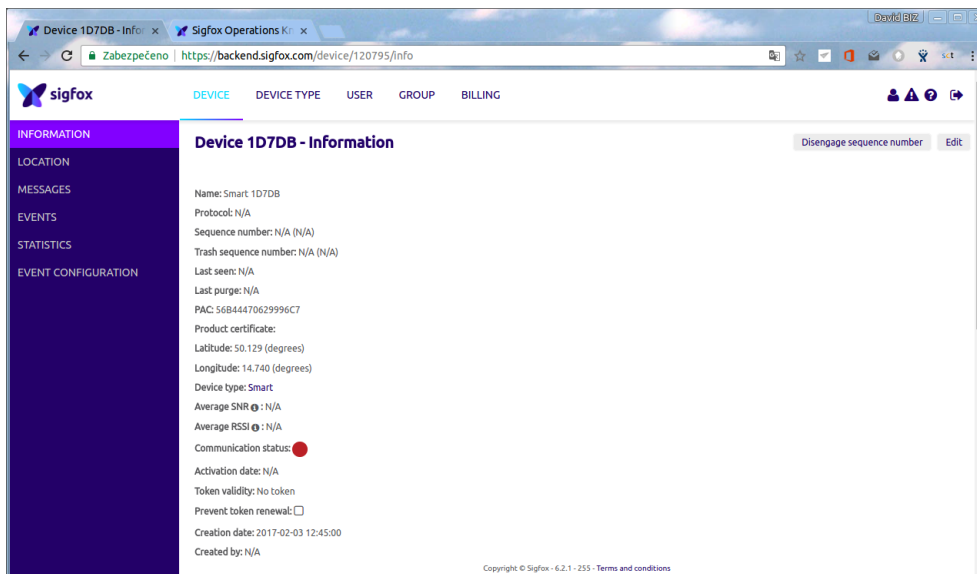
Device 1D7DB - Info ×
Sigfox Operations Kr ×
David BIZ

Zabezpečeno | https://backend.sigfox.com/device/120795/info

sigfox
DEVICE DEVICE TYPE USER GROUP BILLING

INFORMATION
LOCATION
MESSAGES
EVENTS
STATISTICS
EVENT CONFIGURATION

Device 1D7DB - Information
Disengage sequence number
Edit

Name: Smart 1D7DB
Protocol: N/A
Sequence number: N/A (N/A)
Trash sequence number: N/A (N/A)
Last seen: N/A
Last purge: N/A
PAC: 56B44470629996C7
Product certificate:
Latitude: 50.129 (degrees)
Longitude: 14.740 (degrees)
Device type: Smart
Average SNR: N/A
Average RSSI: N/A
Communication status:
Activation date: N/A
Token validity: No token
Prevent token renewal:
Creation date: 2017-02-03 12:45:00
Created by: N/A

Copyright © Sigfox - 6.2.1 - 255 - Terms and conditions